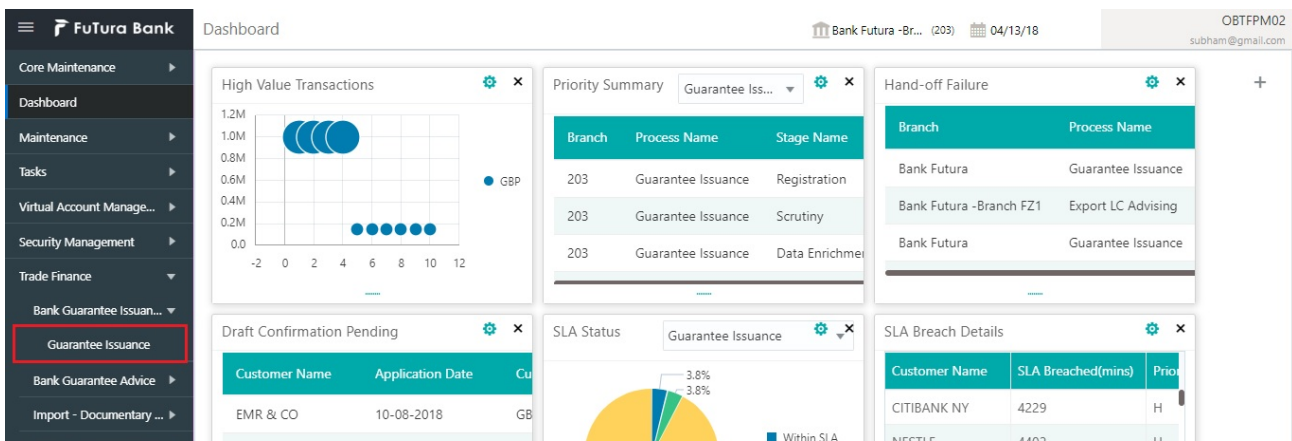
FuTura Bank

Dashboard

Bank Futura -Br... (203) 04/13/18

OBTFPM02
subham@gmail.com

Core Maintenance
Dashboard
Maintenance
Tasks
Virtual Account Manage...
Security Management
Trade Finance
Bank Guarantee Issuan...
Guarantee Issuance
Bank Guarantee Advice
Import - Documentary ...

High Value Transactions

1.2M
1.0M
0.8M
0.6M
0.4M
0.2M
0.0
-2 0 2 4 6 8 10 12

GBP

Priority Summary Guarantee Iss...

| Branch | Process Name | Stage Name |
|---|---|---|
| 203 | Guarantee Issuance | Registration |
| 203 | Guarantee Issuance | Scrutiny |
| 203 | Guarantee Issuance | Data Enrichme |

Hand-off Failure

| Branch | Process Name |
|---|---|
| Bank Futura | Guarantee Issuance |
| Bank Futura -Branch FZ1 | Export LC Advising |
| Bank Futura | Guarantee Issuance |

+

Draft Confirmation Pending

| Customer Name | Application Date | Cu |
|---|---|---|
| EMR & CO | 10-08-2018 | GB |

SLA Status Guarantee Issuance

3.8%
3.8%

Within SLA

SLA Breach Details

| Customer Name | SLA Breached(mins) | Prio |
|---|---|---|
| CITIBANK NY | 4229 | H |
| NESTLE | 4403 | H |